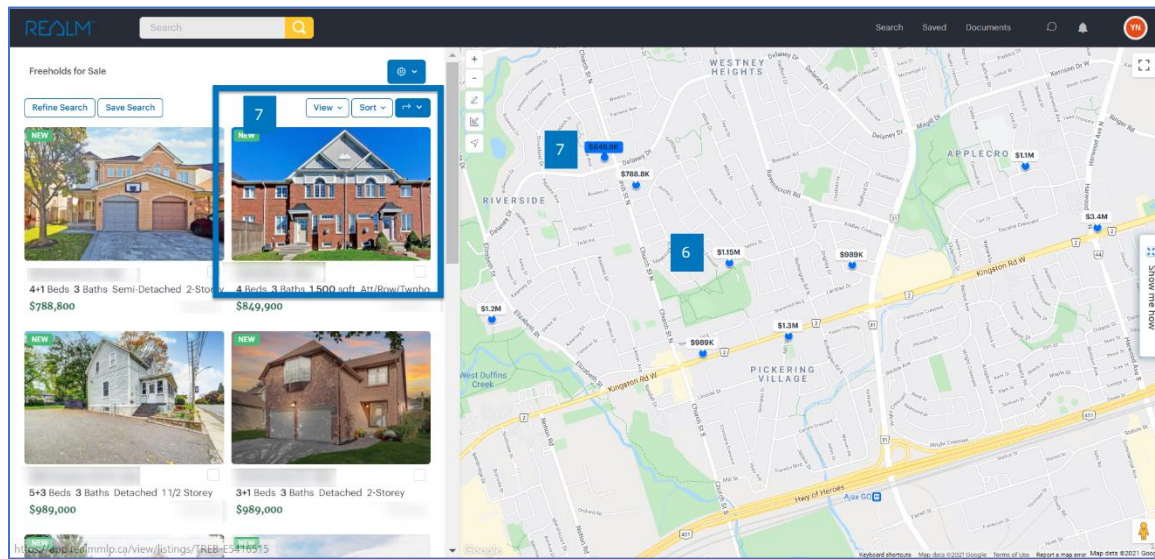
REALM Search

Search Saved Documents YN

Freeholds for Sale

Refine Search Save Search

7

View Sort

NEW

NEW

4+1 Beds 3 Baths Semi-Detached 2-Storey
$788,800

4 Beds 3 Baths 1,500 sqft Att/Row/Twnho
$849,900

NEW

NEW

5+3 Beds 3 Baths Detached 1 1/2 Storey
$989,000

3+1 Beds 3 Baths Detached 2-Storey
$989,000

https://app.realmmlp.ca/view/listings/TREB-E5416515

WESTNEY HEIGHTS

7

$849.9K

$788.8K

RIVERSIDE

6

$1.15M

$989K

APPLECROFT

$1.1M

$3.4M

Kingston Rd W

$1.2M

$1.3M

$989K

West Duffins Creek

Kingston Rd W

PICKERING VILLAGE

Hwy of Heroes

Ajax GO

Show me how

Google

Keyboard shortcuts Map data ©2021 Google Terms of Use Report a map error Map data ©2021 Goo